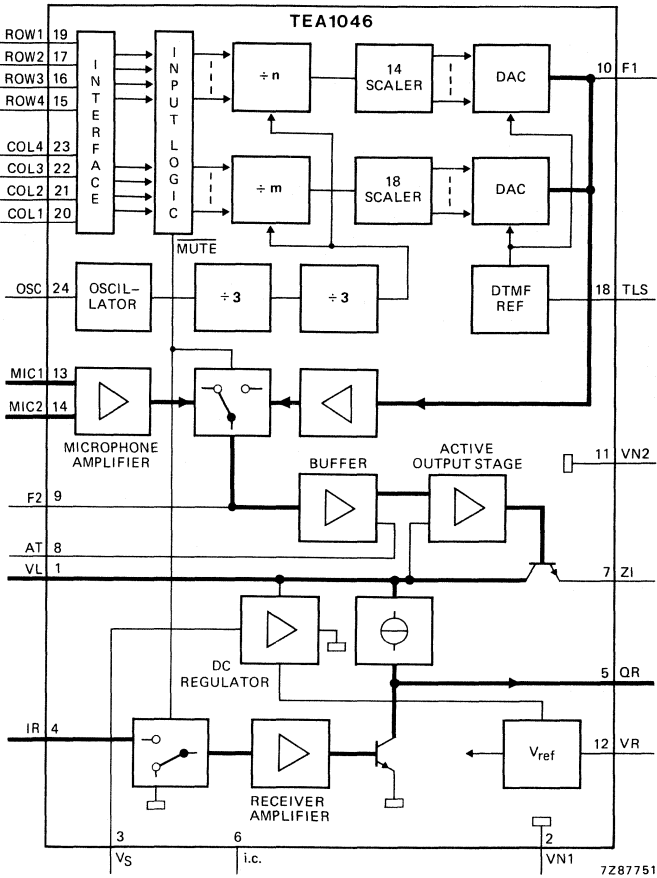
TEA1046

ROW1 19
ROW2 17
ROW3 16
ROW4 15
COL4 23
COL3 22
COL2 21
COL1 20

INTERFACE

INPUT LOGIC

$\overline{\text{MUTE}}$

÷ n
14 SCALER
DAC
10 F1

÷ m
18 SCALER
DAC

OSC 24
OSCIL-LATOR
÷ 3
÷ 3
DTMF REF
18 TLS

MIC1 13
MIC2 14
MICROPHONE AMPLIFIER

BUFFER
ACTIVE OUTPUT STAGE
11 VN2

F2 9
AT 8
VL 1
7 ZI

DC REGULATOR
5 QR

IR 4
RECEIVER AMPLIFIER
$V_{ref}$
12 VR

3
$V_S$
6
i.c.
2
VN1

7Z87751